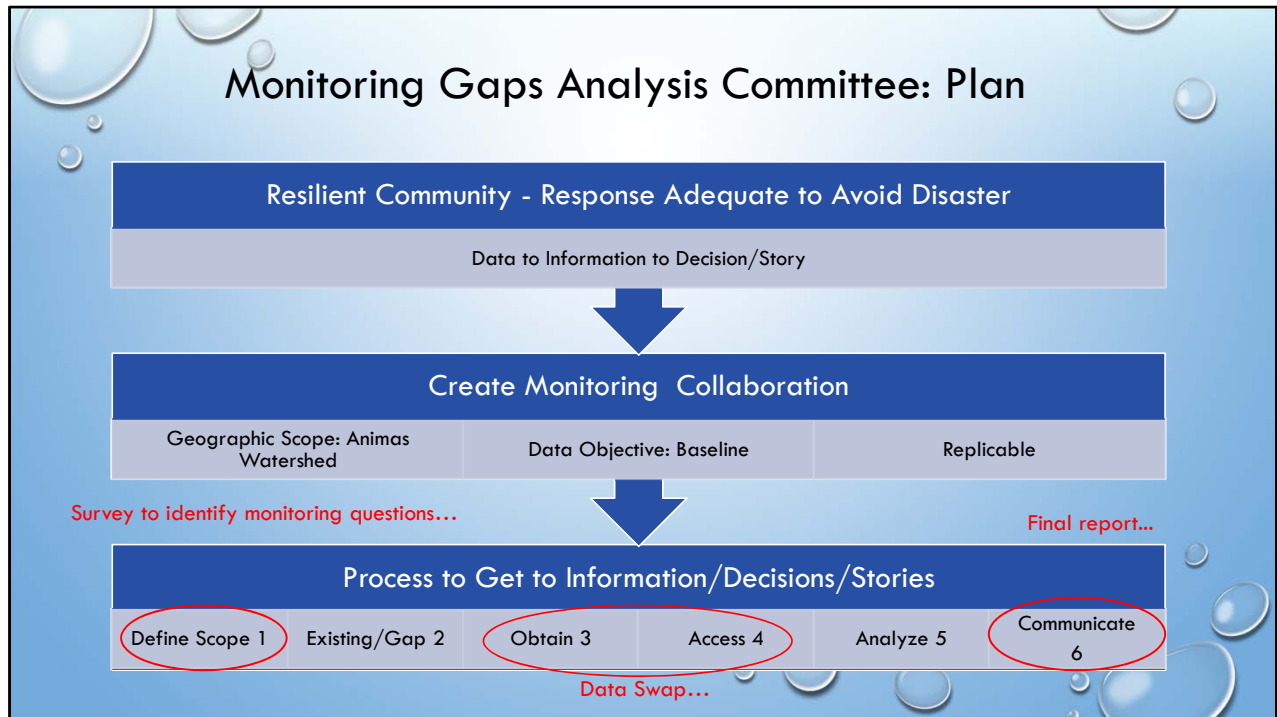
Monitoring Gaps Analysis Committee: Plan

Resilient Community - Response Adequate to Avoid Disaster

Data to Information to Decision/Story

Create Monitoring Collaboration

| Geographic Scope: Animas Watershed | Data Objective: Baseline | Replicable |
|---|---|---|

Survey to identify monitoring questions…

Final report…

Process to Get to Information/Decisions/Stories

| Define Scope 1 | Existing/Gap 2 | Obtain 3 | Access 4 | Analyze 5 | Communicate 6 |
|---|---|---|---|---|---|

Data Swap…